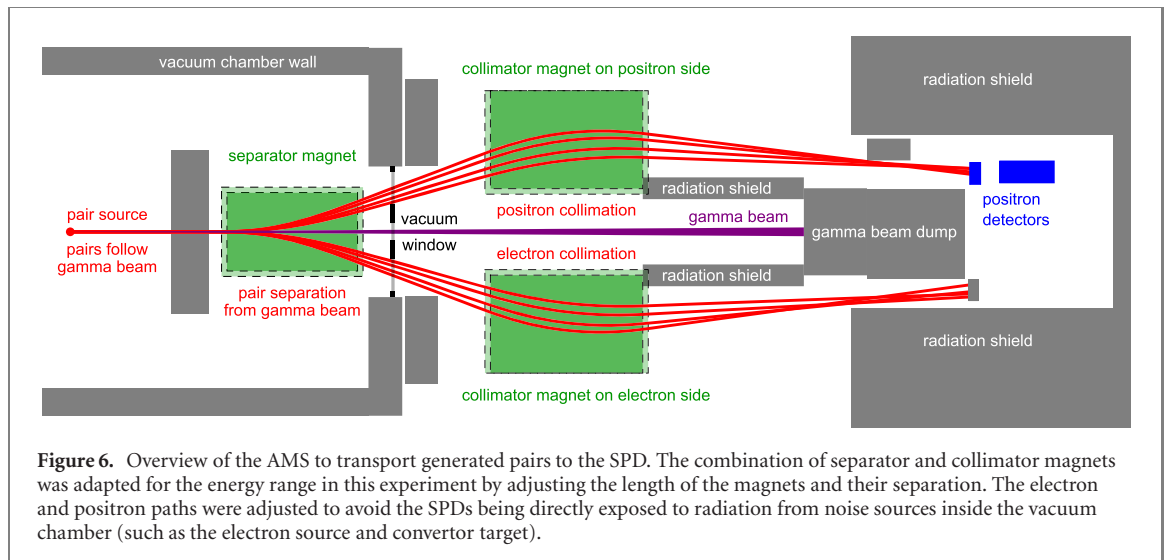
vacuum chamber wall

collimator magnet on positron side

radiation shield

separator magnet

radiation shield

positron detectors

pair source

pairs follow gamma beam

vacuum

window

positron collimation

gamma beam

gamma beam dump

electron collimation

radiation shield

pair separation from gamma beam

radiation shield

collimator magnet on electron side

**Figure 6.** Overview of the AMS to transport generated pairs to the SPD. The combination of separator and collimator magnets was adapted for the energy range in this experiment by adjusting the length of the magnets and their separation. The electron and positron paths were adjusted to avoid the SPDs being directly exposed to radiation from noise sources inside the vacuum chamber (such as the electron source and convertor target).